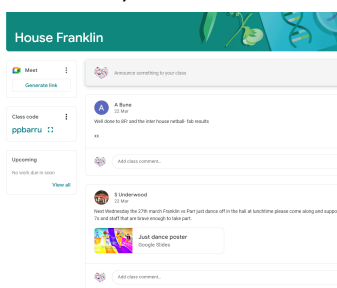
House Franklin

Meet

Generate link

Class code

ppbarru

Upcoming

No work due in soon

View all

Announce something to your class

A Byrne
22 Mar

Well done to 8IP and the inter house netball- fab results

xx

Add class comment...

S Underwood
22 Mar

Next Wednesday the 27th march Franklin vs Parr just dance off in the hall at lunchtime please come along and suppo 7s and staff that are brave enough to take part.

Just dance poster
Google Slides

Add class comment...